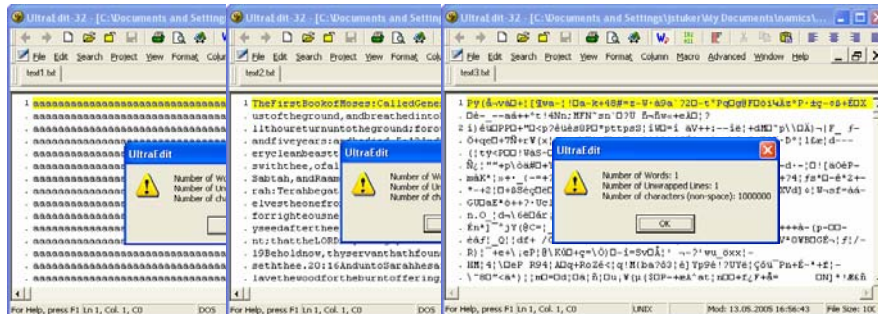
UltraEdit-32 - [C:\Documents and Settings

File Edit Search Project View Format Colu

test3.txt

1 aaaaaaaaaaaaaaaaaaaaaaaaaaaaaaaaaaaa
. aaaaaaaaaaaaaaaaaaaaaaaaaaaaaaaaaaaa
. aaaaaaaaaaaaaaaaaaaaaaaaaaaaaaaaaaaa
. aaaaaaaaaaaaaaaaaaaaaaaaaaaaaaaaaaaa
. aaaaaaaaaaaaaaaaaaaaaaaaaaaaaaaaaaaa
. aaaaaaaaaaaaaaaaaaaaaaaaaaaaaaaaaaaa
. aaaaaaaaaaaaaaaaaaaaaaaaaaaaaaaaaaaa
. aaaaaaaaaaaaaaaaaaaaaaaaaaaaaaaaaaaa
. aaaaaaaaaaaaaaaaaaaaaaaaaaaaaaaaaaaa
. aaaaaaaaaaaaaaaaaaaaaaaaaaaaaaaaaaaa
. aaaaaaaaaaaaaaaaaaaaaaaaaaaaaaaaaaaa
. aaaaaaaaaaaaaaaaaaaaaaaaaaaaaaaaaaaa
. aaaaaaaaaaaaaaaaaaaaaaaaaaaaaaaaaaaa
. aaaaaaaaaaaaaaaaaaaaaaaaaaaaaaaaaaaa
. aaaaaaaaaaaaaaaaaaaaaaaaaaaaaaaaaaaa

UltraEdit
Number of Wo
Number of Unw
Number of cha

For Help, press F1 Ln 1, Col. 1, C0 DOS

UltraEdit-32 - [C:\Documents and Settin

File Edit Search Project View Format Col

test2.txt

1 TheFirstBookofMoses:CalledGene
. ustoftheground,andbreathedinto
. llthoureturnuntotheground;foro
. andfiveyears:andhedied.5:12An
. erycleanbeast
. svithtee,ofal
. Sabtah,andRaam
. rah:Terahbegat
. elvestheonefro
. forrightecusne
. yseedafterthee
. nt:thattheLORD
. 19Beholdnow,thyservanthathfoun
. seththee.20:16AnduntoSarahhesa
. lavethewoodfortheburntoffering,

UltraEdit
Number of Wo
Number of Unwrapped Lin
Number of cha

For Help, press F1 Ln 1, Col. 1, C0 DOS

UltraEdit-32 - [C:\Documents and Settings\jstuker\My Documents\namics\...

File Edit Search Project View Format Column Macro Advanced Window Help

test1.txt

1 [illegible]

UltraEdit
Number of Words: 1
Number of Unwrapped Lines: 1
Number of characters (non-space): 1000000
OK

For Help, press F1 Ln 1, Col. 1, C0 UNIX Mod: 13.05.2005 16:56:43 File Size: 100